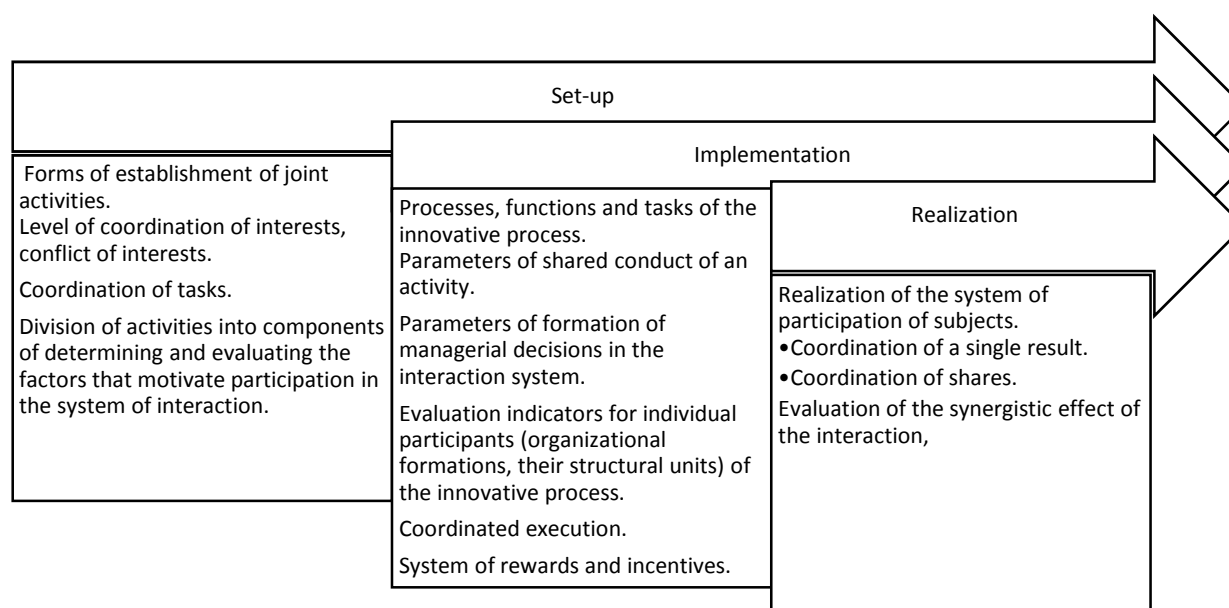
Set-up

Implementation

Realization

Forms of establishment of joint activities.
Level of coordination of interests, conflict of interests.

Coordination of tasks.

Division of activities into components of determining and evaluating the factors that motivate participation in the system of interaction.

Processes, functions and tasks of the innovative process.
Parameters of shared conduct of an activity.

Parameters of formation of managerial decisions in the interaction system.

Evaluation indicators for individual participants (organizational formations, their structural units) of the innovative process.

Coordinated execution.

System of rewards and incentives.

Realization of the system of participation of subjects.
•Coordination of a single result.
•Coordination of shares.
Evaluation of the synergistic effect of the interaction,